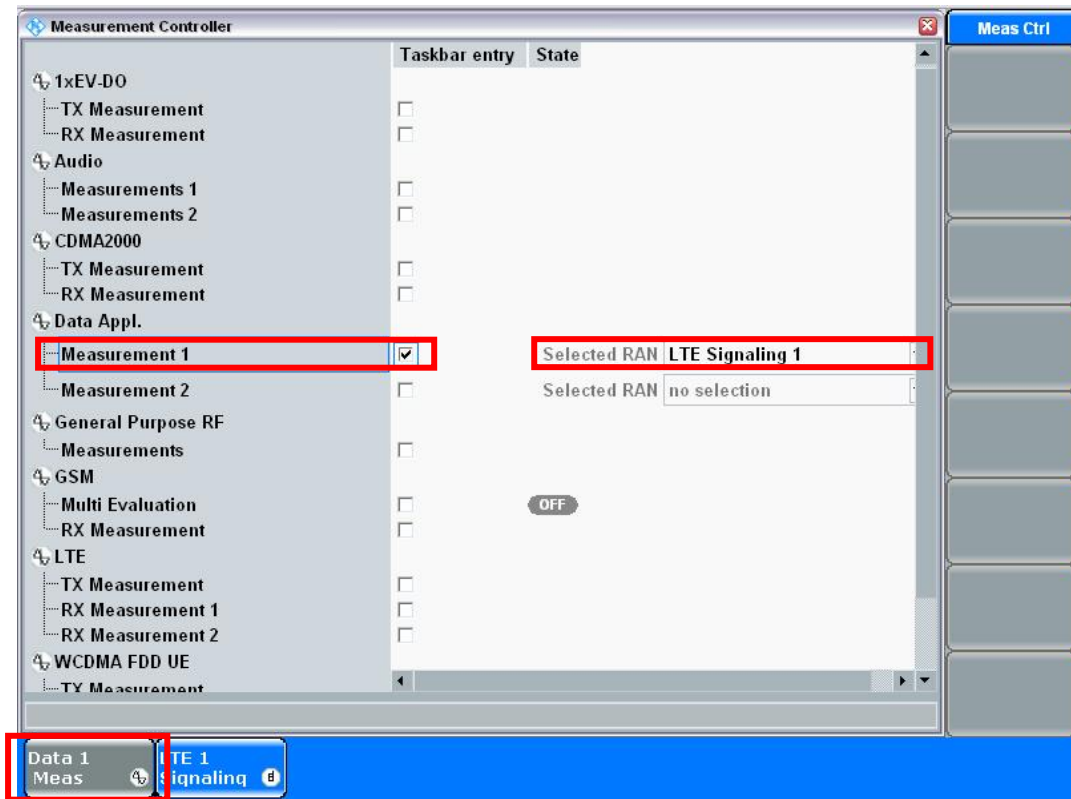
Measurement Controller

Meas Ctrl

| | Taskbar entry | State |
|---|---|---|
| 1xEV-DO | | |
| TX Measurement | ☐ | |
| RX Measurement | ☐ | |
| Audio | | |
| Measurements 1 | ☐ | |
| Measurements 2 | ☐ | |
| CDMA2000 | | |
| TX Measurement | ☐ | |
| RX Measurement | ☐ | |
| Data Appl. | | |
| Measurement 1 | ☑ | Selected RAN LTE Signaling 1 |
| Measurement 2 | ☐ | Selected RAN no selection |
| General Purpose RF | | |
| Measurements | ☐ | |
| GSM | | |
| Multi Evaluation | ☐ | OFF |
| RX Measurement | ☐ | |
| LTE | | |
| TX Measurement | ☐ | |
| RX Measurement 1 | ☐ | |
| RX Measurement 2 | ☐ | |
| WCDMA FDD UE | | |
| TX Measurement | | |

Data 1 Meas

LTE 1 Signaling